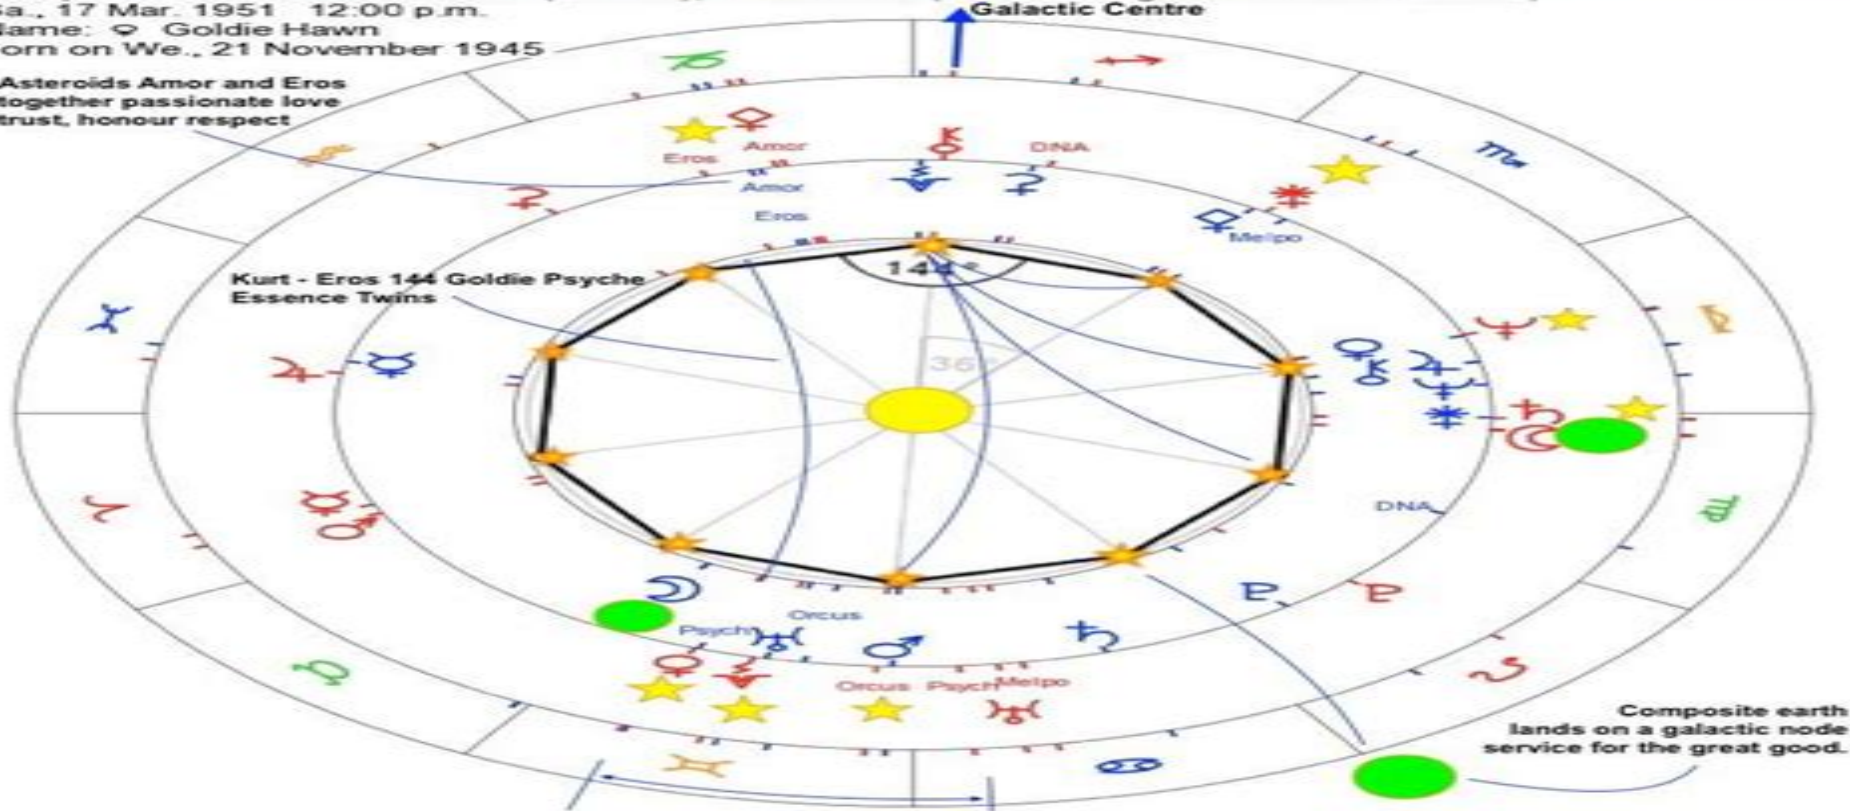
Sa., 17 Mar. 1951 12:00 p.m.
Name: ♀ Goldie Hawn
orn on We., 21 November 1945

Galactic Centre

Asteroids Amor and Eros together passionate love trust, honour respect

Eros Amor
Amor
Eros
DNA
Melpo

Kurt - Eros 144 Goldie Psyche Essence Twins

144°

36°

DNA

Psych Orcus

Orcus Psych Melpo

Composite earth lands on a galactic node service for the great good.